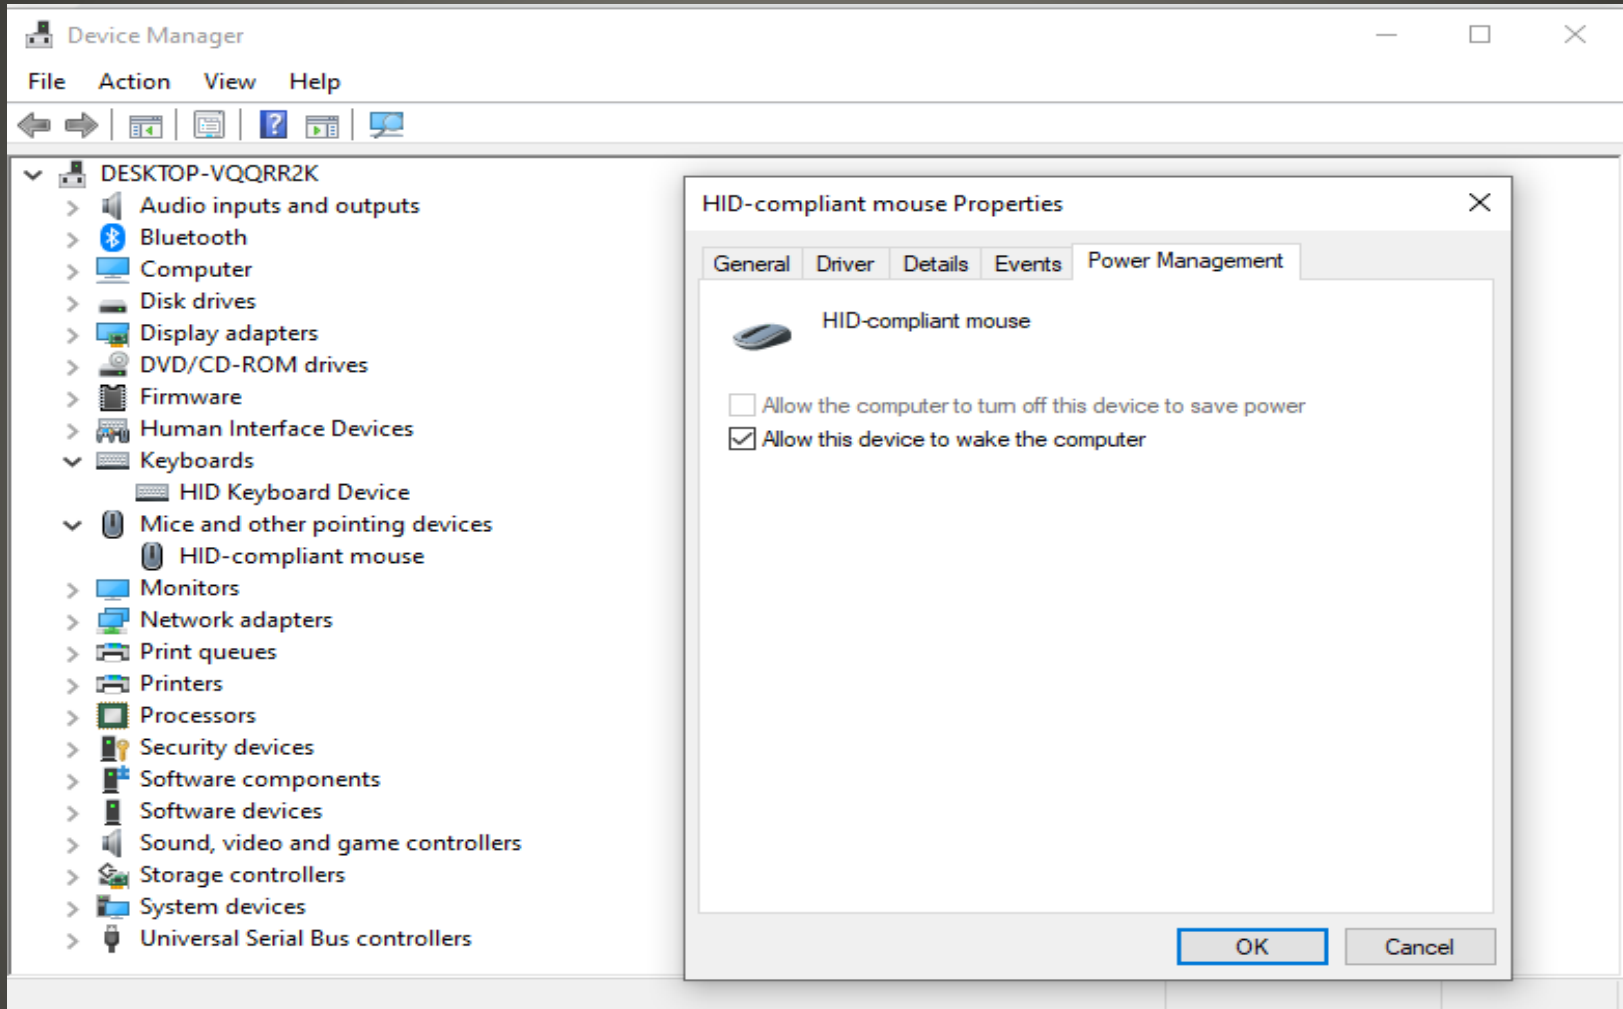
Device Manager

File Action View Help

DESKTOP-VQQRR2K
Audio inputs and outputs
Bluetooth
Computer
Disk drives
Display adapters
DVD/CD-ROM drives
Firmware
Human Interface Devices
Keyboards
HID Keyboard Device
Mice and other pointing devices
HID-compliant mouse
Monitors
Network adapters
Print queues
Printers
Processors
Security devices
Software components
Software devices
Sound, video and game controllers
Storage controllers
System devices
Universal Serial Bus controllers

HID-compliant mouse Properties

General Driver Details Events Power Management

HID-compliant mouse

Allow the computer to turn off this device to save power
Allow this device to wake the computer

OK Cancel